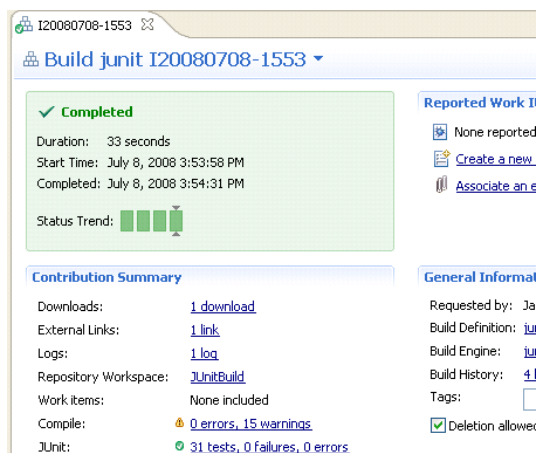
I20080708-1553

Build junit I20080708-1553

Completed

Duration: 33 seconds
Start Time: July 8, 2008 3:53:58 PM
Completed: July 8, 2008 3:54:31 PM

Status Trend:

Contribution Summary

Downloads: 1 download
External Links: 1 link
Logs: 1 log
Repository Workspace: JUnitBuild
Work items: None included
Compile: 0 errors, 15 warnings
JUnit: 31 tests, 0 failures, 0 errors

Reported Work I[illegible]

None reported
Create a new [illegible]
Associate an e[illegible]

General Informat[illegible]

Requested by: Ja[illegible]
Build Definition: ju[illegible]
Build Engine: ju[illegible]
Build History: 4 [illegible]
Tags:
Deletion allowe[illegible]